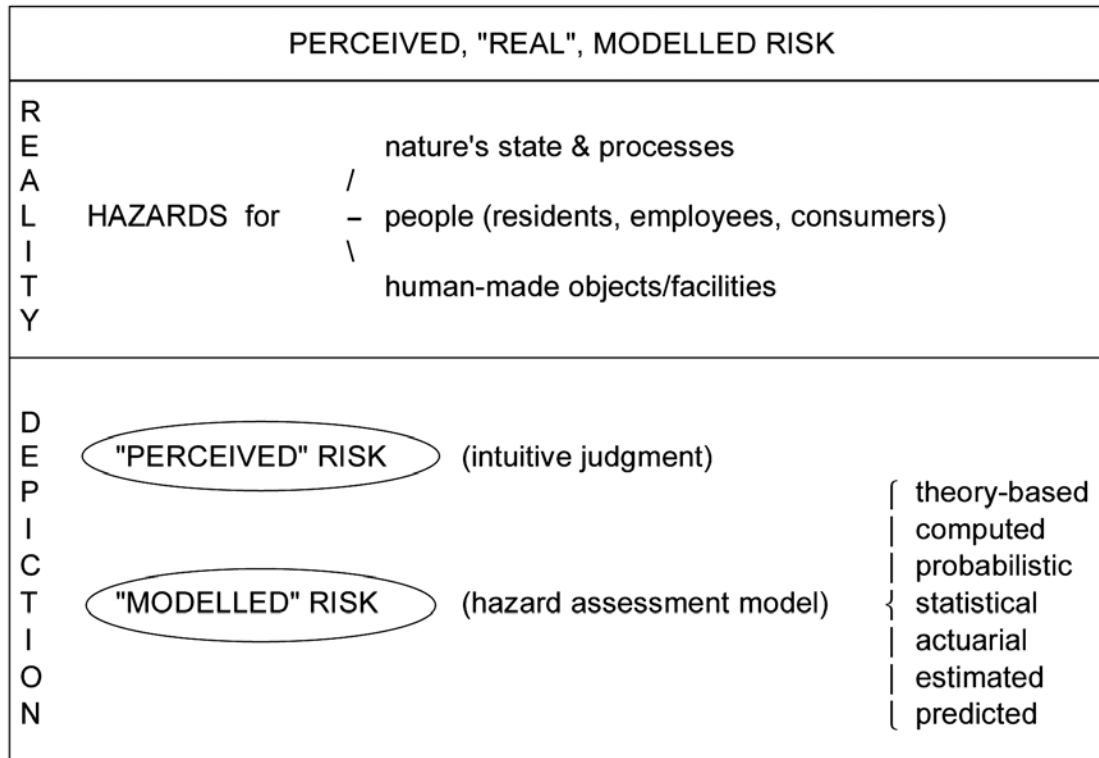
PERCEIVED, "REAL", MODELLED RISK

R E A L I T Y

HAZARDS for / – \ nature's state & processes
people (residents, employees, consumers)
human-made objects/facilities

D E P I C T I O N

"PERCEIVED" RISK (intuitive judgment)

"MODELLED" RISK (hazard assessment model)

theory-based
computed
probabilistic
statistical
actuarial
estimated
predicted